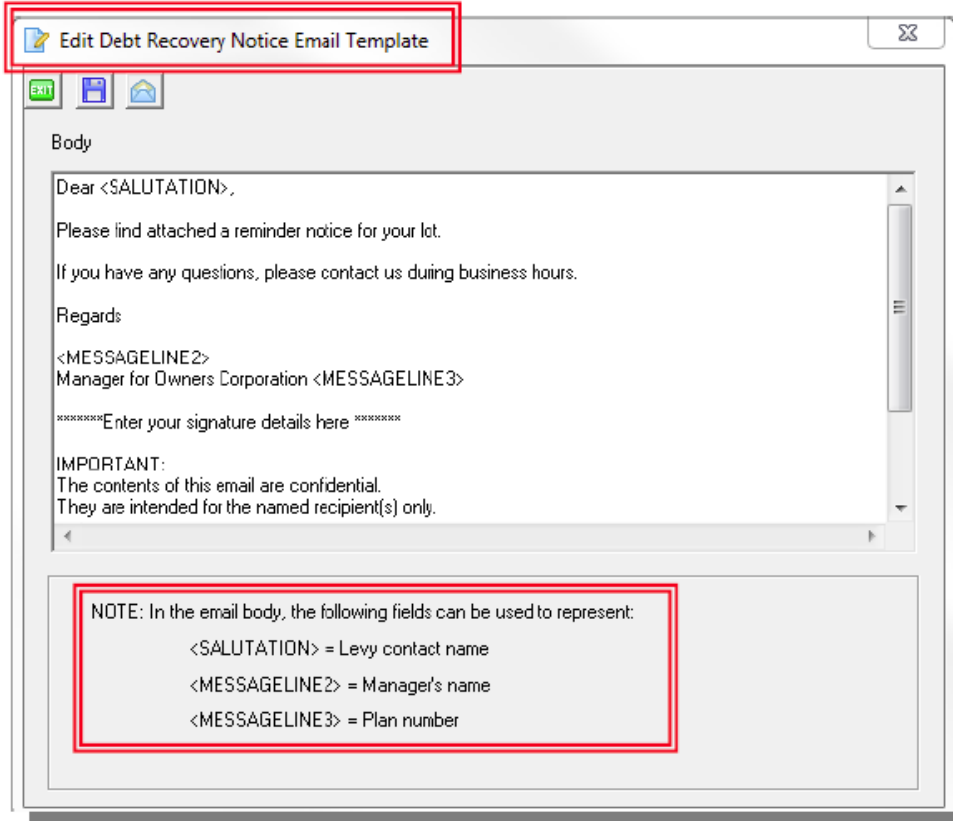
Edit Debt Recovery Notice Email Template

EXIT

Body

Dear <SALUTATION>,

Please lind attached a reminder notice for your lot.

If you have any questions, please contact us during business hours.

Regards

<MESSAGELINE2>
Manager for Owners Corporation <MESSAGELINE3>

*******Enter your signature details here *******

IMPORTANT:
The contents of this email are confidential.
They are intended for the named recipient(s) only.

NOTE: In the email body, the following fields can be used to represent:

<SALUTATION> = Levy contact name

<MESSAGELINE2> = Manager's name

<MESSAGELINE3> = Plan number